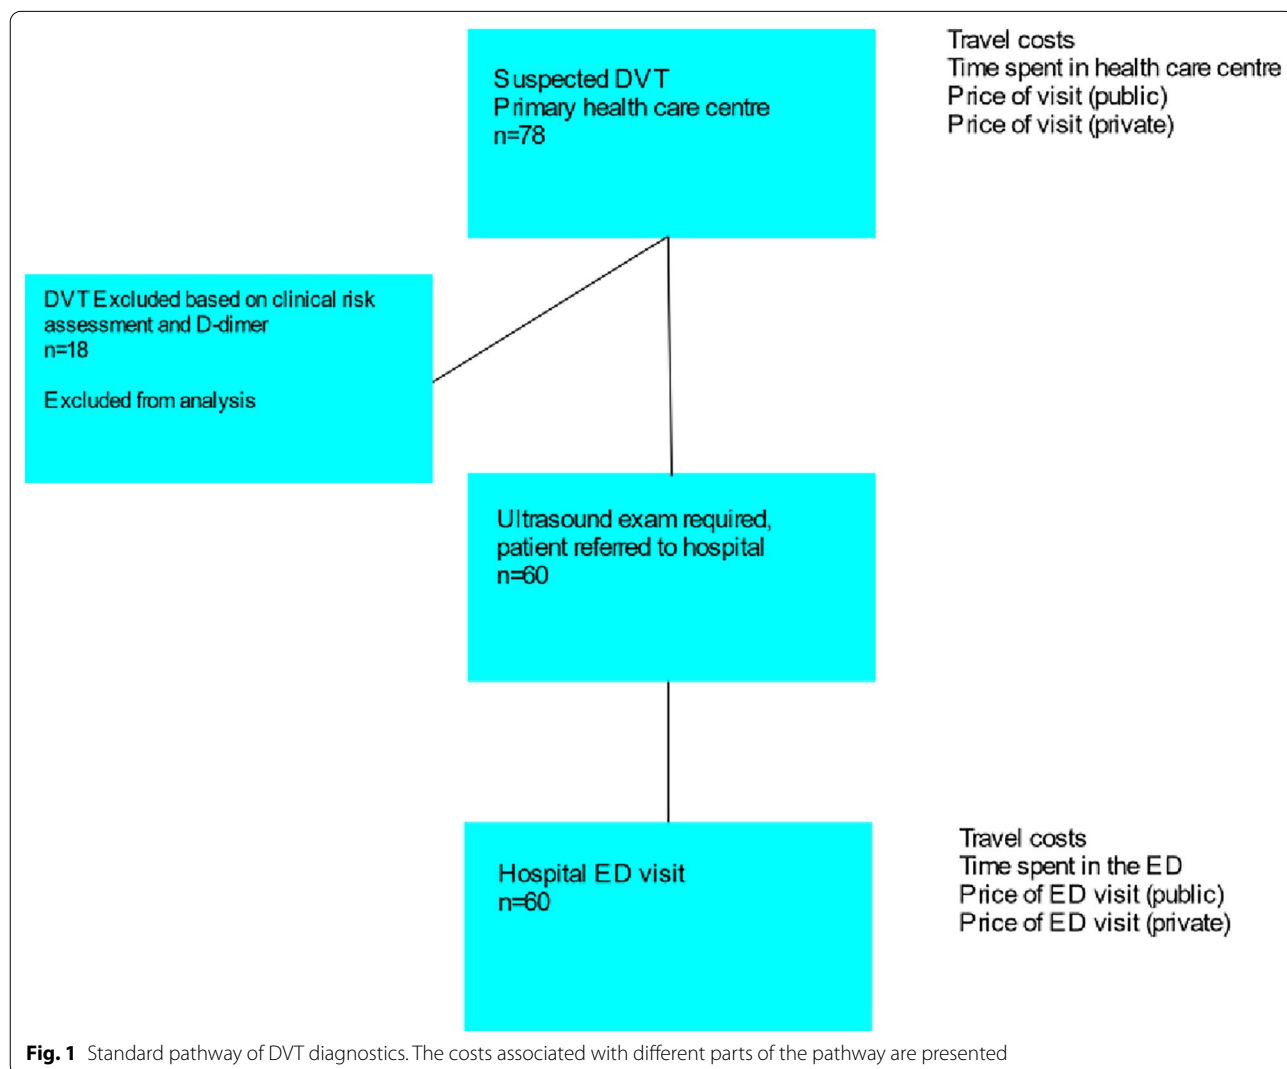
Suspected DVT
Primary health care centre
n=78

Travel costs
Time spent in health care centre
Price of visit (public)
Price of visit (private)

DVT Excluded based on clinical risk assessment and D-dimer
n=18

Excluded from analysis

Ultrasound exam required, patient referred to hospital
n=60

Hospital ED visit
n=60

Travel costs
Time spent in the ED
Price of ED visit (public)
Price of ED visit (private)

Fig. 1 Standard pathway of DVT diagnostics. The costs associated with different parts of the pathway are presented